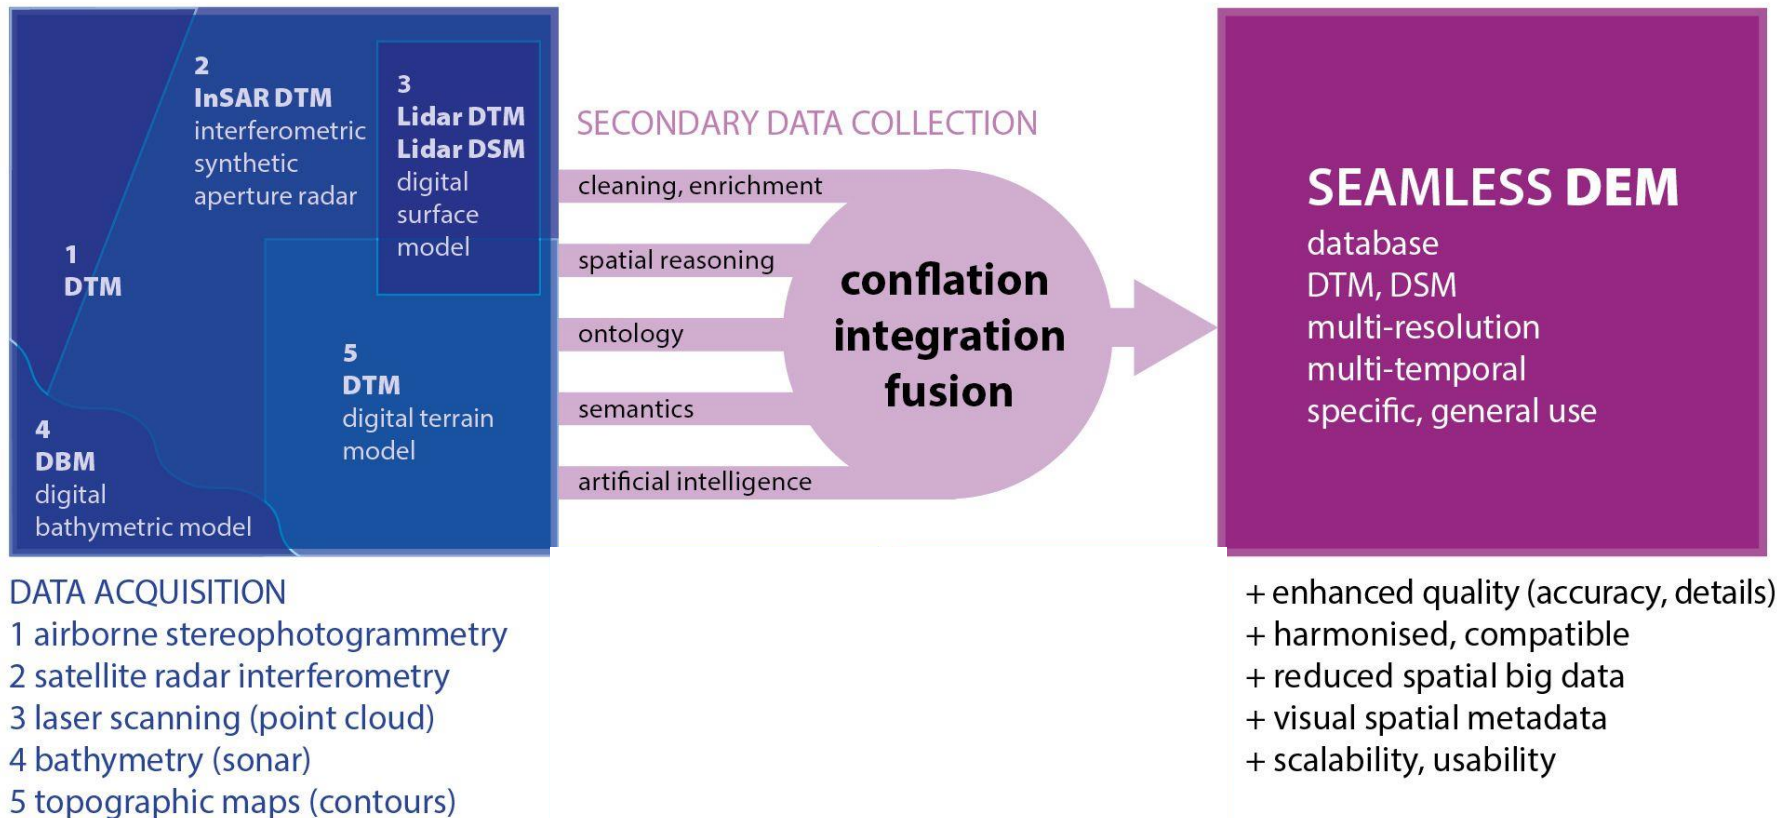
2
InSAR DTM
interferometric synthetic aperture radar

3
Lidar DTM
Lidar DSM
digital surface model

1
DTM

5
DTM
digital terrain model

4
DBM
digital bathymetric model

SECONDARY DATA COLLECTION

cleaning, enrichment
spatial reasoning
ontology
semantics
artificial intelligence

conflation
integration
fusion

SEAMLESS DEM
database
DTM, DSM
multi-resolution
multi-temporal
specific, general use

DATA ACQUISITION
1 airborne stereophotogrammetry
2 satellite radar interferometry
3 laser scanning (point cloud)
4 bathymetry (sonar)
5 topographic maps (contours)

+ enhanced quality (accuracy, details)
+ harmonised, compatible
+ reduced spatial big data
+ visual spatial metadata
+ scalability, usability